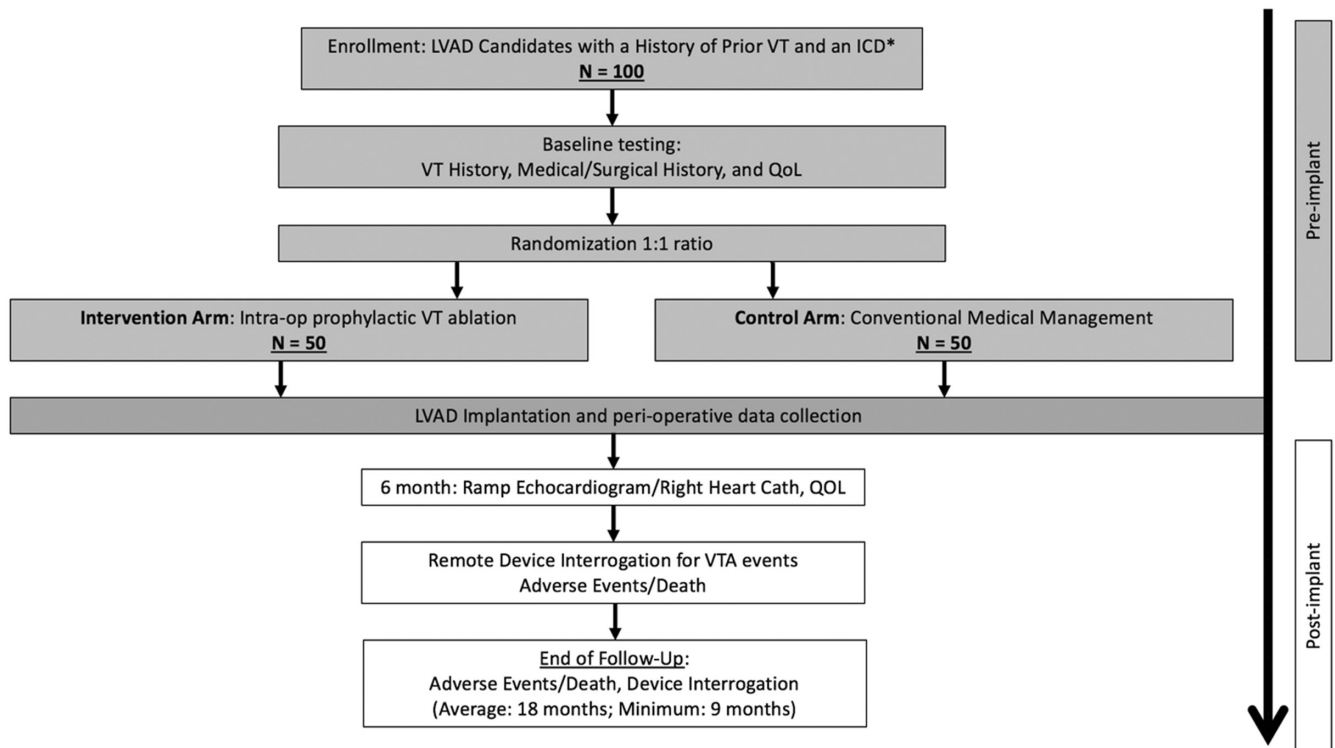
Enrollment: LVAD Candidates with a History of Prior VT and an ICD*
N = 100

Baseline testing:
VT History, Medical/Surgical History, and QoL

Randomization 1:1 ratio

Intervention Arm: Intra-op prophylactic VT ablation
N = 50

Control Arm: Conventional Medical Management
N = 50

LVAD Implantation and peri-operative data collection

6 month: Ramp Echocardiogram/Right Heart Cath, QOL

Remote Device Interrogation for VTA events
Adverse Events/Death

End of Follow-Up:
Adverse Events/Death, Device Interrogation
(Average: 18 months; Minimum: 9 months)

Pre-implant

Post-implant